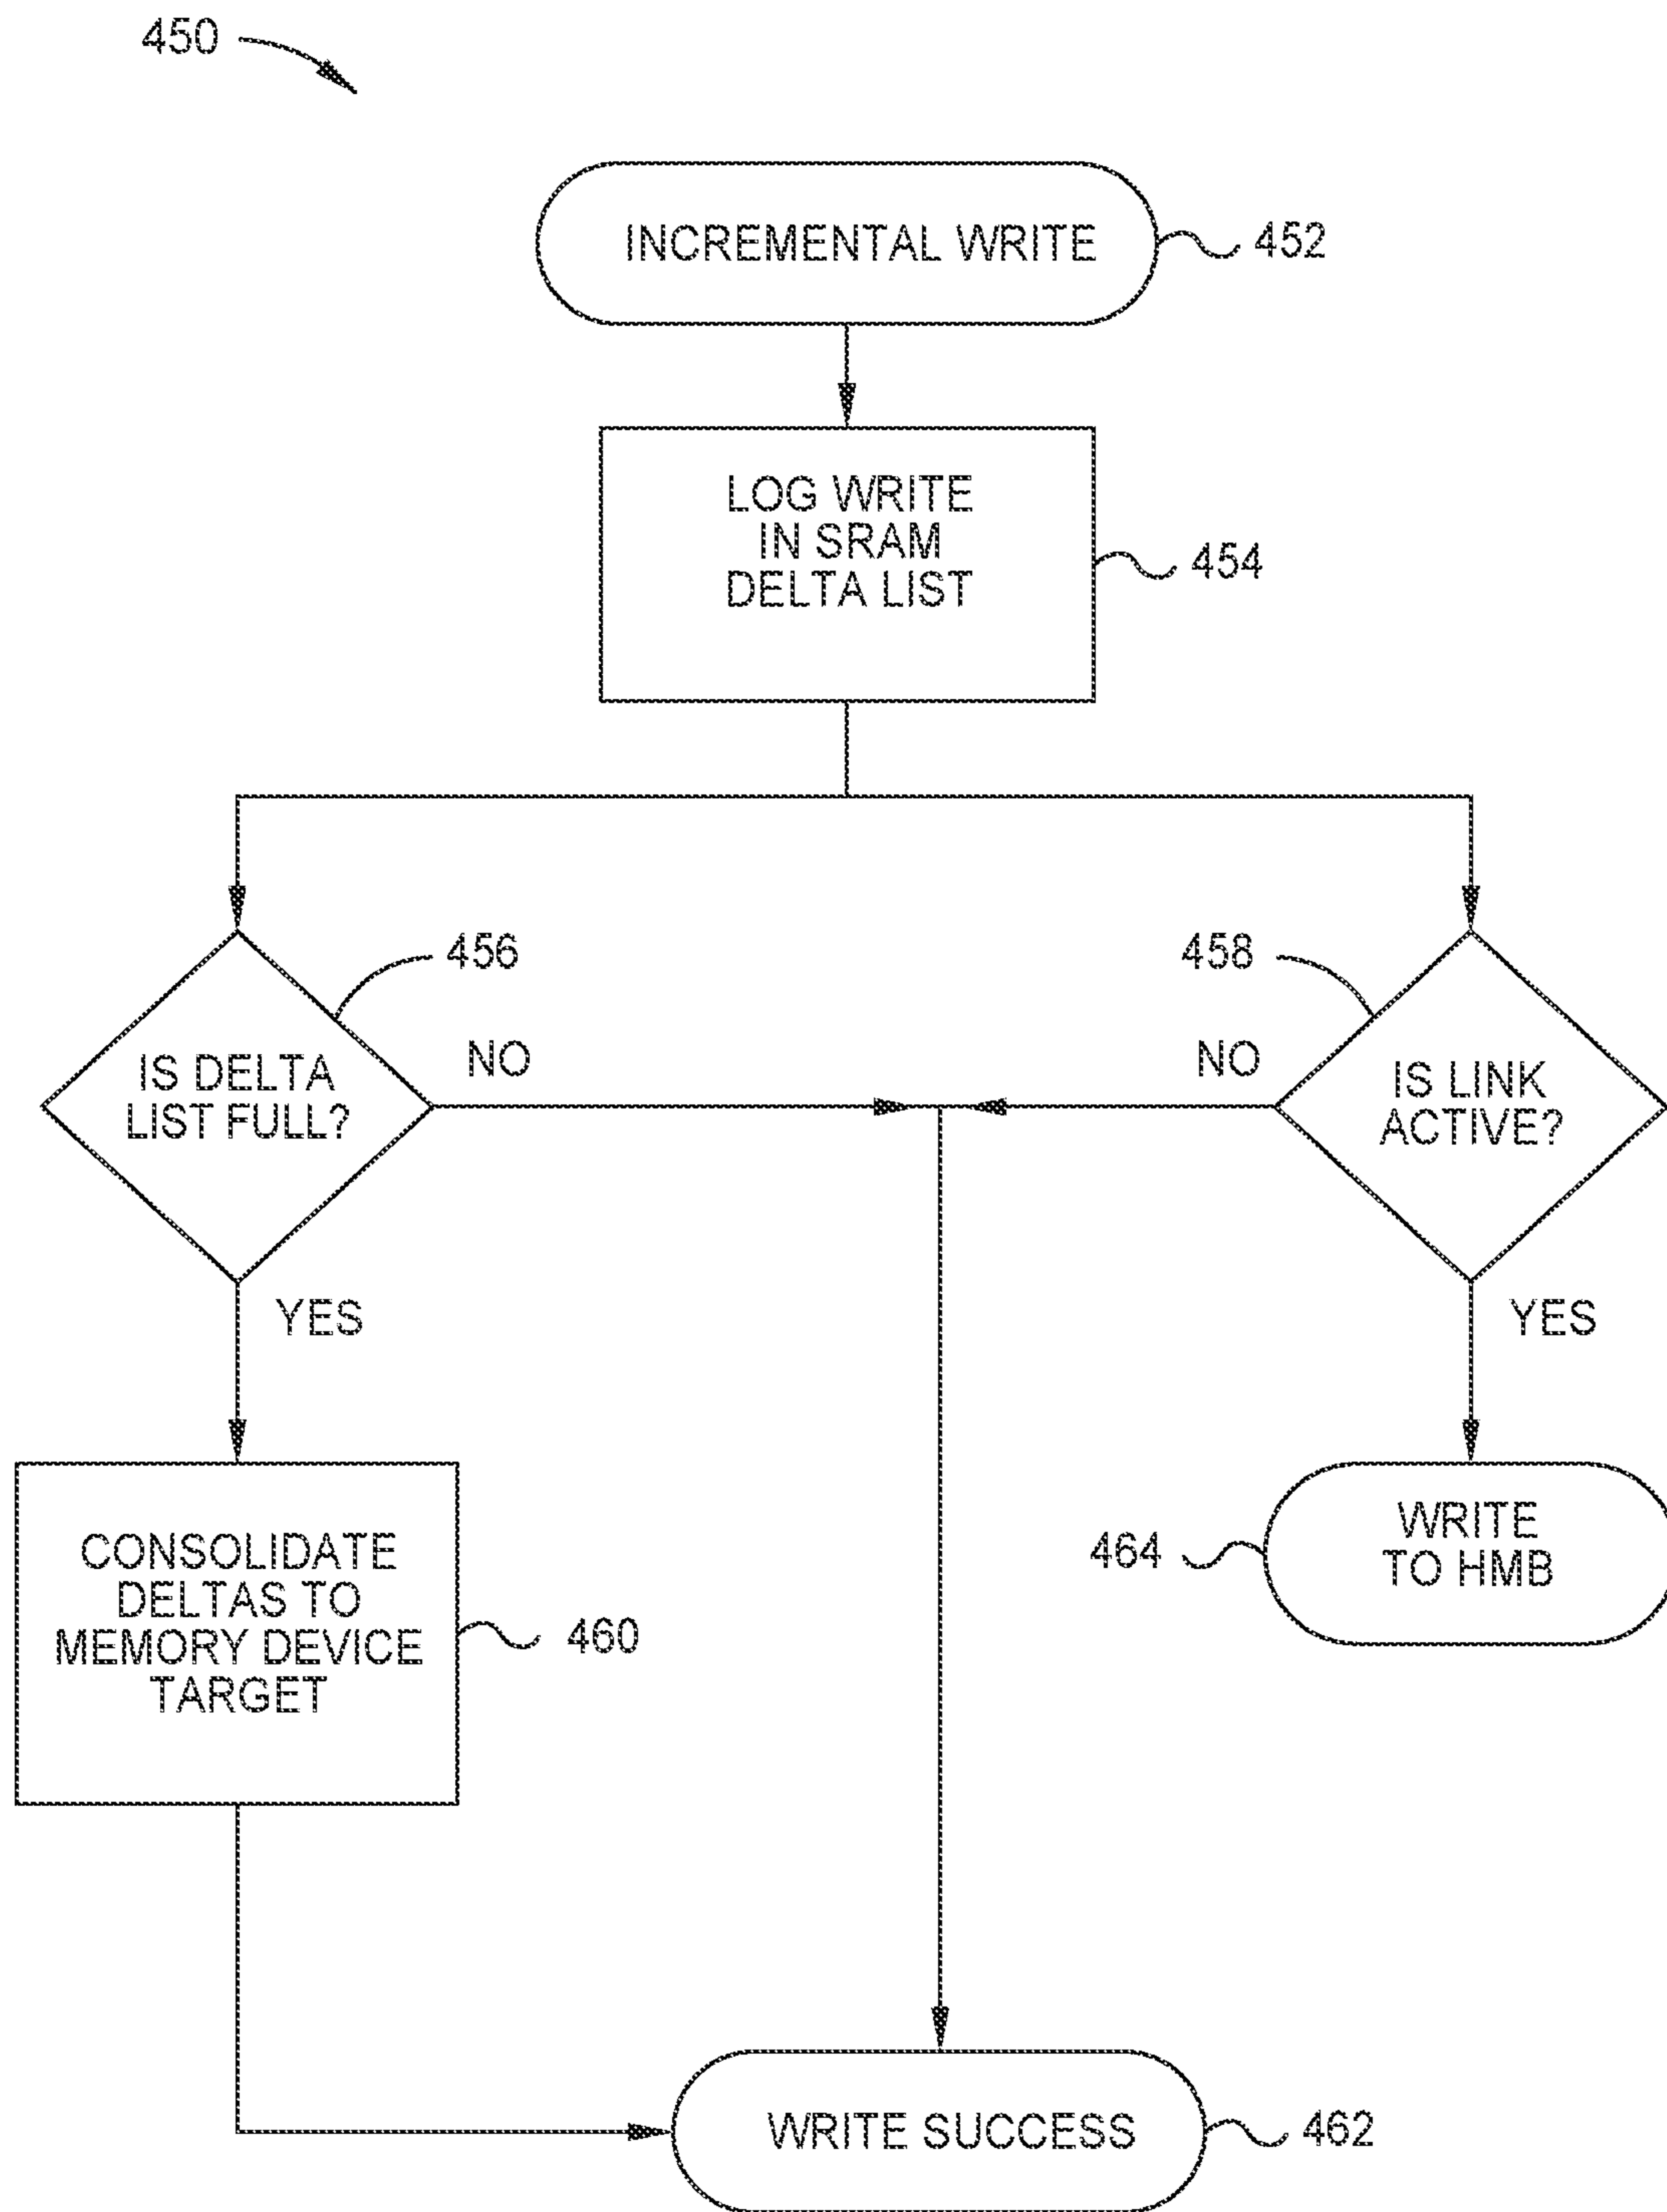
450

INCREMENTAL WRITE

452

LOG WRITE IN SRAM DELTA LIST

454

456

IS DELTA LIST FULL?

NO

458

NO

IS LINK ACTIVE?

YES

YES

CONSOLIDATE DELTAS TO MEMORY DEVICE TARGET

460

464

WRITE TO HMB

WRITE SUCCESS

462